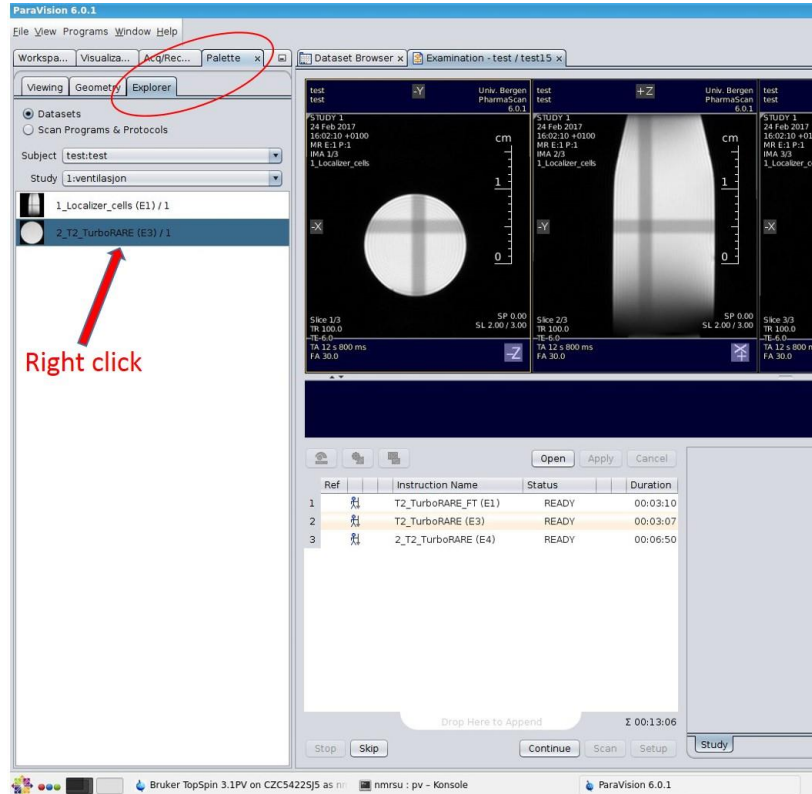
ParaVision 6.0.1

File View Programs Window Help

Workspa... Visualiza... Acq/Rec... Palette ×

Viewing Geometry Explorer

Datasets
Scan Programs & Protocols

Subject test:test

Study 1:ventilasjon

1_Localizer_cells (E1) / 1

2_T2_TurboRARE (E3) / 1

Right click

Dataset Browser × Examination - test / test15 ×

test
test
-Y
Univ. Bergen
PharmaScan
6.0.1
STUDY 1
24 Feb 2017
16:02:10 +0100
MR E:1 P:1
IMA 1/3
1_Localizer_cells
cm
1
0
-X
Slice 1/3
TR 100.0
TE 6.0
TA 12 s 800 ms
FA 30.0
SP 0.00
SL 2.00 / 3.00
-Z

test
test
+Z
Univ. Bergen
PharmaScan
6.0.1
STUDY 1
24 Feb 2017
16:02:10 +0100
MR E:1 P:1
IMA 2/3
1_Localizer_cells
cm
1
0
-Y
Slice 2/3
TR 100.0
TE 6.0
TA 12 s 800 ms
FA 30.0
SP 0.00
SL 2.00 / 3.00

test
test
STUDY 1
24 Feb 2017
16:02:10 +01
MR E:1 P:1
IMA 3/3
1_Localizer_cel
-X
Slice 3/3
TR 100.0
TE 6.0
TA 12 s 800 ms
FA 30.0

Open Apply Cancel

| | Ref | Instruction Name | Status | Duration |
|---|---|---|---|---|
| 1 | | T2_TurboRARE_FT (E1) | READY | 00:03:10 |
| 2 | | T2_TurboRARE (E3) | READY | 00:03:07 |
| 3 | | 2_T2_TurboRARE (E4) | READY | 00:06:50 |

Drop Here to Append
Σ 00:13:06

Study

Stop Skip Continue Scan Setup

Bruker TopSpin 3.1PV on CZC5422SJ5 as nn
nmrsu : pv – Konsole
ParaVision 6.0.1